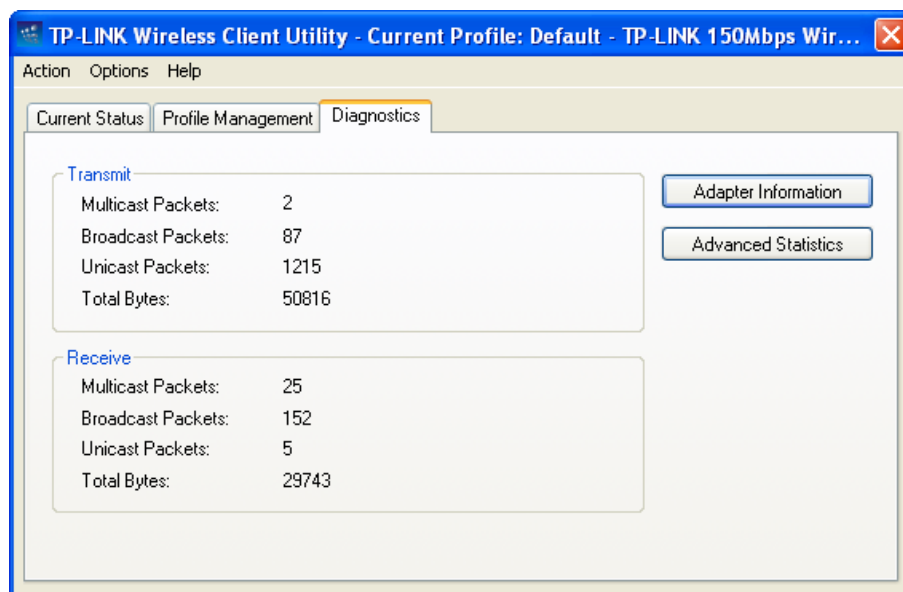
TP-LINK Wireless Client Utility - Current Profile: Default - TP-LINK 150Mbps Wir...

Action Options Help

Current Status | Profile Management | Diagnostics

Transmit
Multicast Packets: 2
Broadcast Packets: 87
Unicast Packets: 1215
Total Bytes: 50816

Receive
Multicast Packets: 25
Broadcast Packets: 152
Unicast Packets: 5
Total Bytes: 29743

Adapter Information

Advanced Statistics